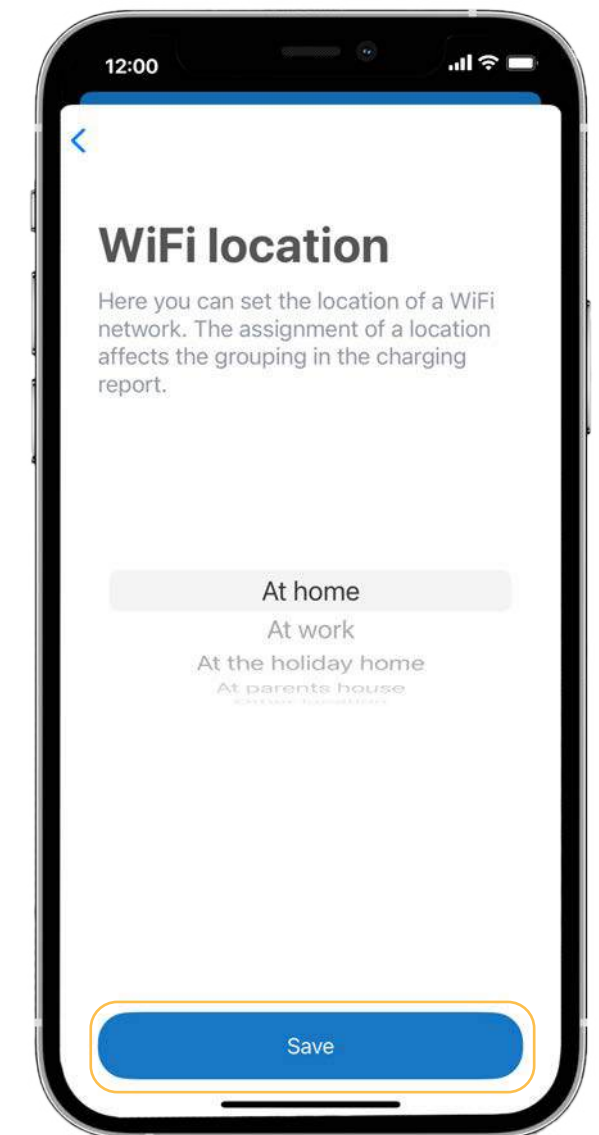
12:00

<

WiFi location

Here you can set the location of a WiFi network. The assignment of a location affects the grouping in the charging report.

At home
At work
At the holiday home
At parents house
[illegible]

Save